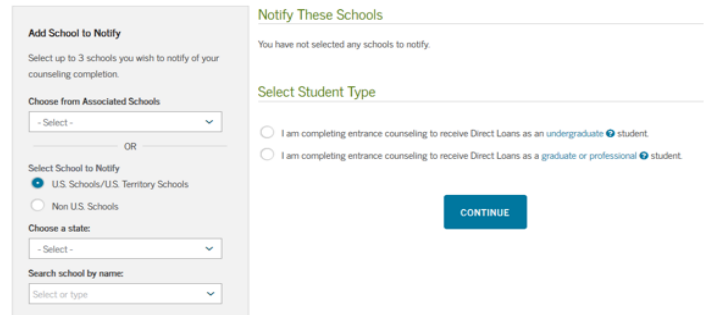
Add School to Notify

Select up to 3 schools you wish to notify of your counseling completion.

Choose from Associated Schools

- Select -

OR

Select School to Notify

U.S. Schools/U.S. Territory Schools

Non U.S. Schools

Choose a state:

- Select -

Search school by name:

Select or type

Notify These Schools

You have not selected any schools to notify.

Select Student Type

I am completing entrance counseling to receive Direct Loans as an undergraduate ? student.

I am completing entrance counseling to receive Direct Loans as a graduate or professional ? student.

CONTINUE